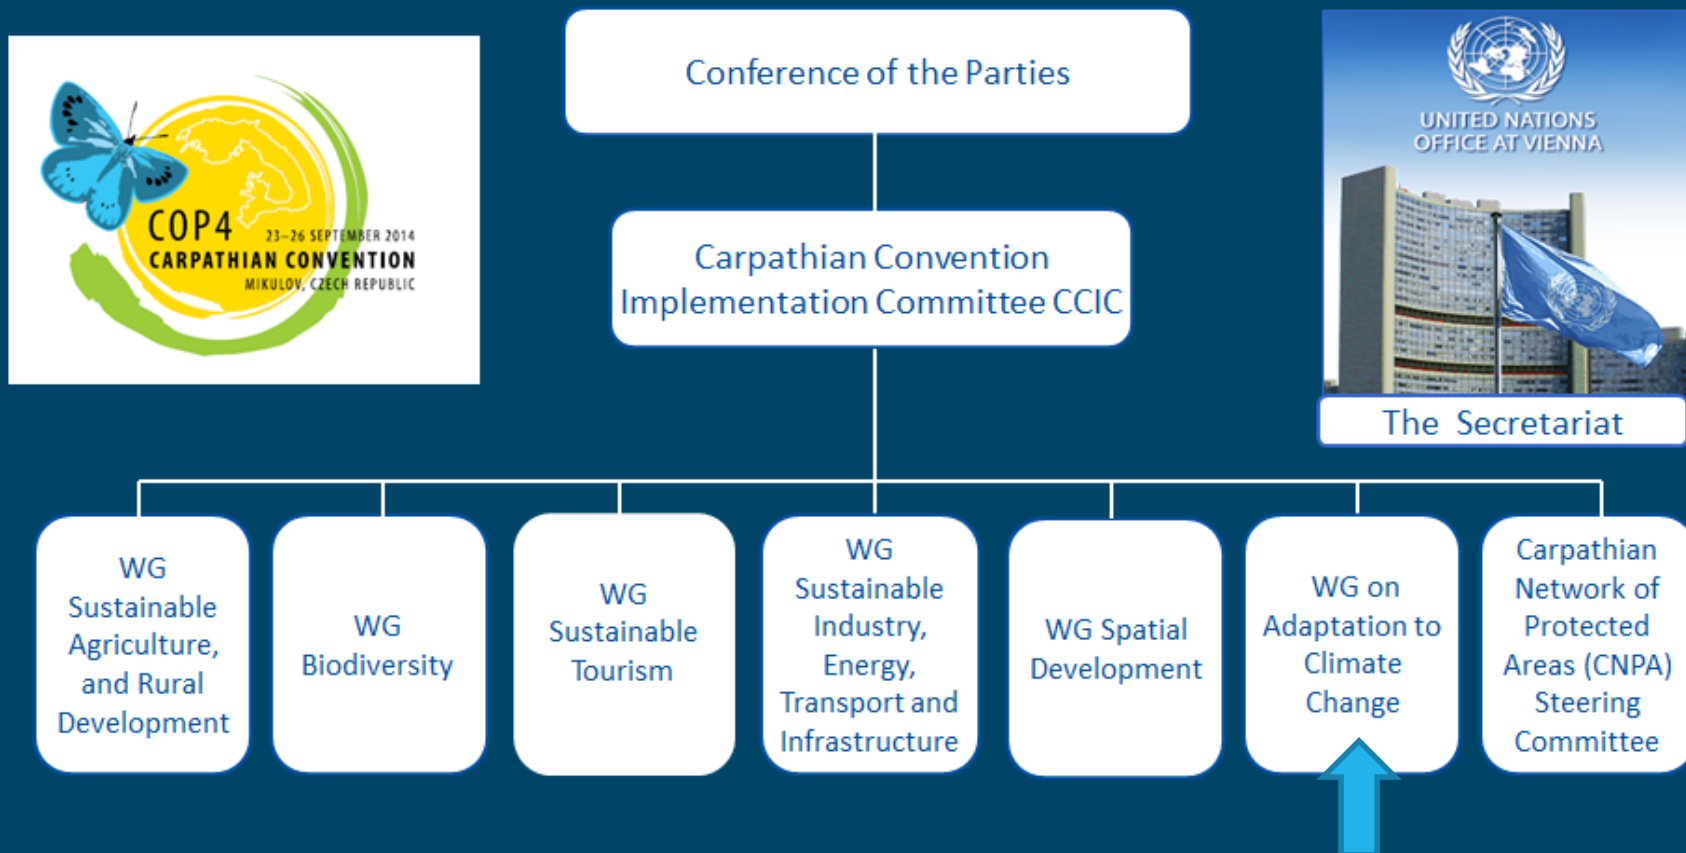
COP4
23–26 SEPTEMBER 2014
CARPATHIAN CONVENTION
MIKULOV, CZECH REPUBLIC

Conference of the Parties

Carpathian Convention Implementation Committee CCIC

UNITED NATIONS
OFFICE AT VIENNA

The Secretariat

WG Sustainable Agriculture, and Rural Development

WG Biodiversity

WG Sustainable Tourism

WG Sustainable Industry, Energy, Transport and Infrastructure

WG Spatial Development

WG on Adaptation to Climate Change

Carpathian Network of Protected Areas (CNPA) Steering Committee